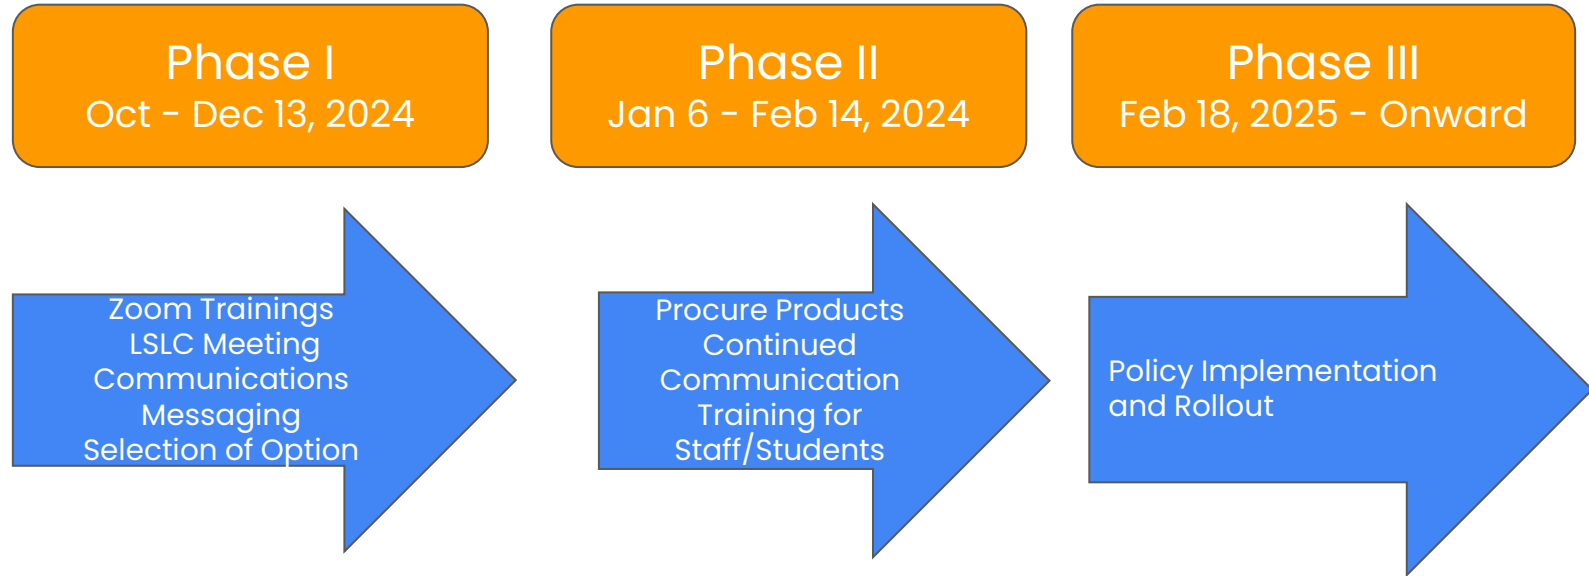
Phase I
Oct - Dec 13, 2024

Phase II
Jan 6 - Feb 14, 2024

Phase III
Feb 18, 2025 - Onward

Zoom Trainings
LSLC Meeting
Communications
Messaging
Selection of Option

Procure Products
Continued
Communication
Training for
Staff/Students

Policy Implementation and Rollout